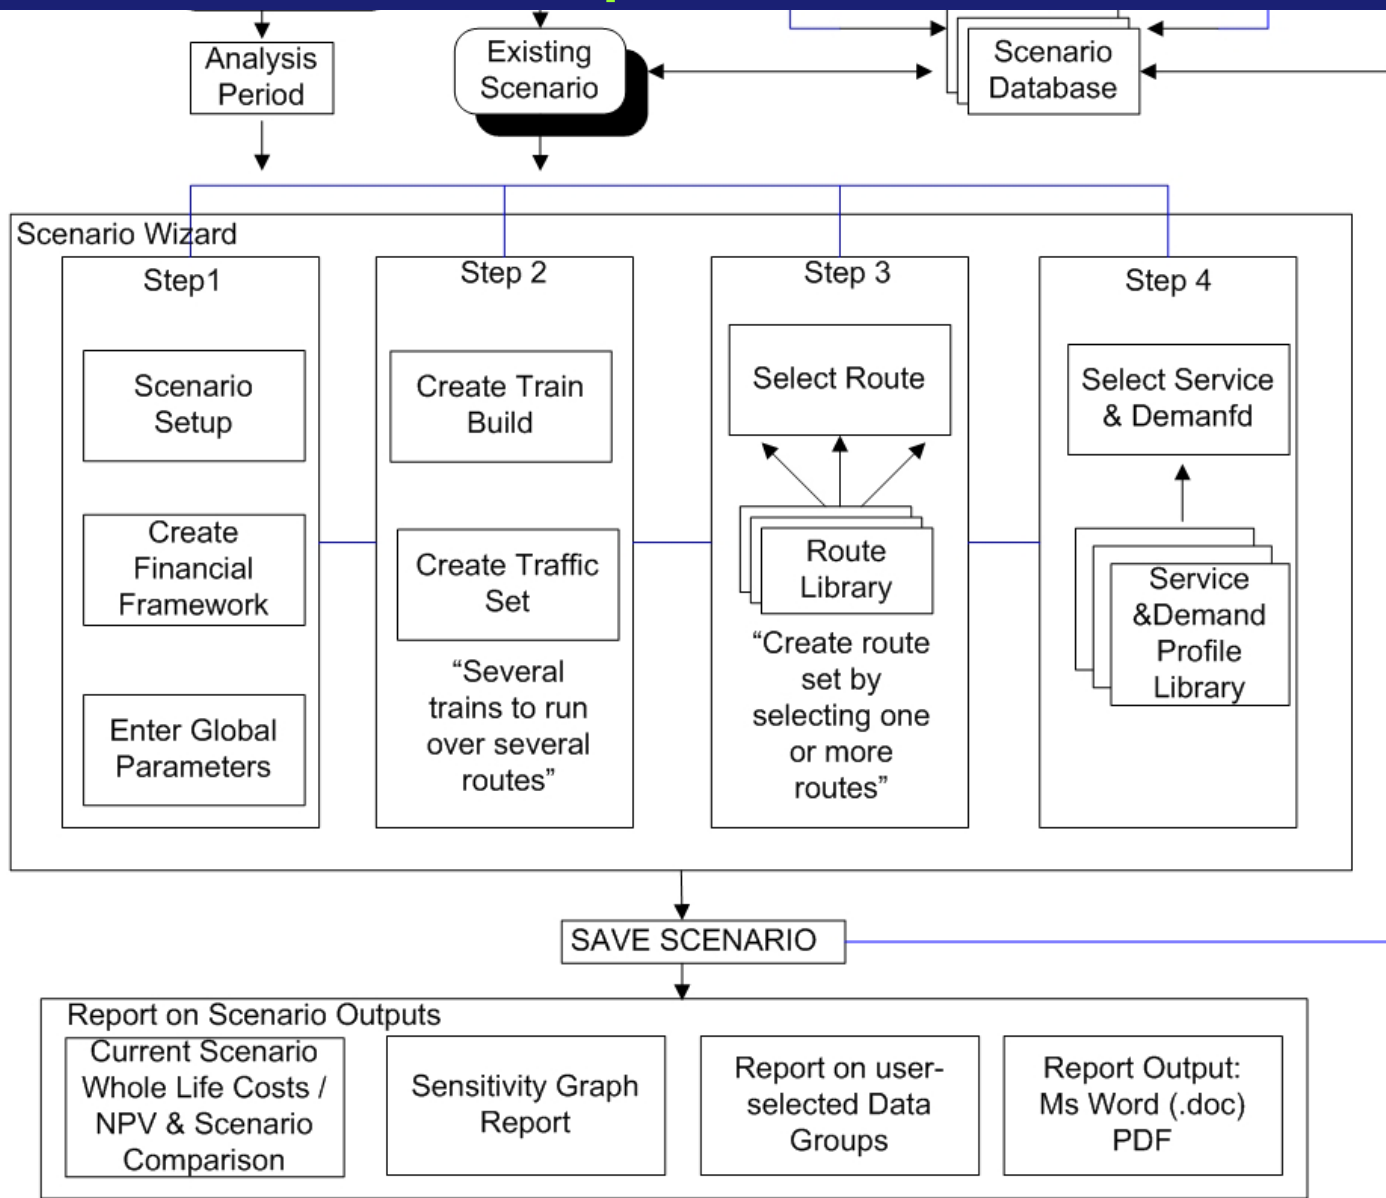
Analysis Period

Existing Scenario

Scenario Database

Scenario Wizard

Step1

Scenario Setup

Create Financial Framework

Enter Global Parameters

Step 2

Create Train Build

Create Traffic Set

“Several trains to run over several routes”

Step 3

Select Route

Route Library

“Create route set by selecting one or more routes”

Step 4

Select Service & Demanfd

Service &Demand Profile Library

SAVE SCENARIO

Report on Scenario Outputs

Current Scenario Whole Life Costs / NPV & Scenario Comparison

Sensitivity Graph Report

Report on user-selected Data Groups

Report Output: Ms Word (.doc) PDF